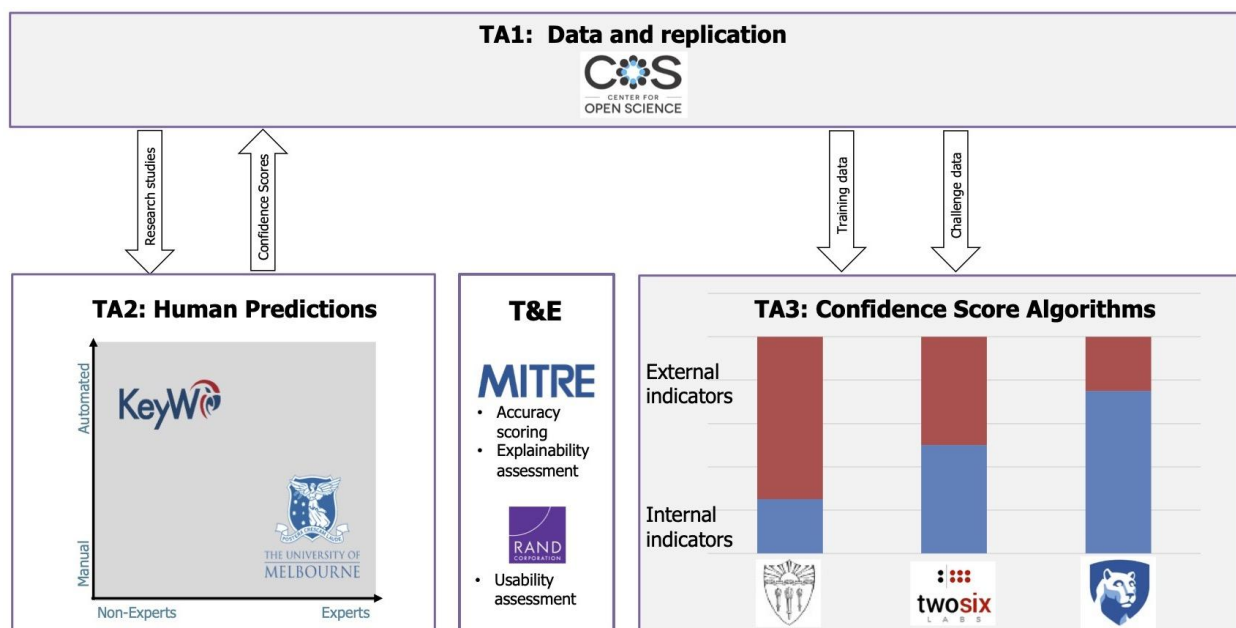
TA1: Data and replication

COS
CENTER FOR
OPEN SCIENCE

Research studies

Confidence Scores

Training data

Challenge data

TA2: Human Predictions

Automated

Manual

KeyW

THE UNIVERSITY OF
MELBOURNE

Non-Experts

Experts

T&E

MITRE

• Accuracy scoring
• Explainability assessment

RAND
CORPORATION

• Usability assessment

TA3: Confidence Score Algorithms

External indicators

Internal indicators

twosix
LABS